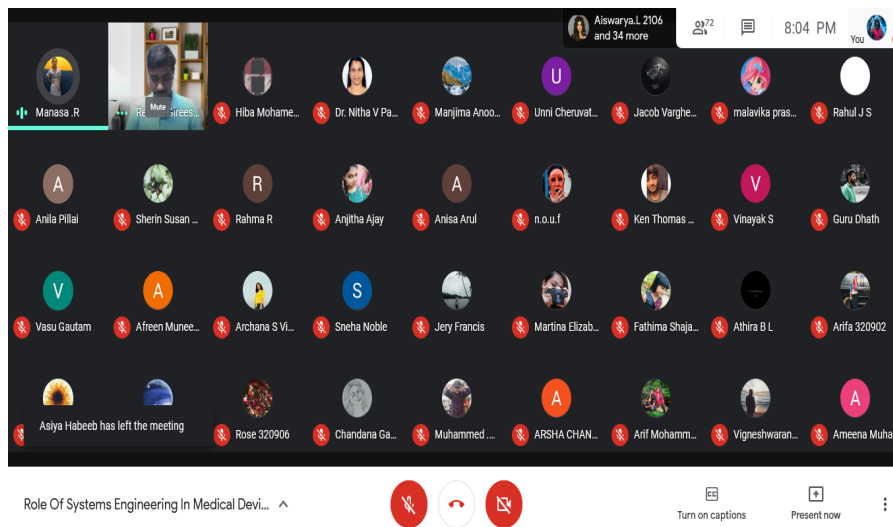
Aiswarya.L 2106 and 34 more

72

8:04 PM

You

Manasa .R

Mute

Re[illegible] Srees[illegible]

Hiba Mohame...

Dr. Nitha V Pa...

Manjima Anoo...

U

Unni Cheruvat...

Jacob Varghe...

malavika pras...

Rahul J S

A

Anila Pillai

Sherin Susan ...

R

Rahma R

Anjitha Ajay

A

Anisa Arul

n.o.u.f

Ken Thomas ...

V

Vinayak S

Guru Dhath

V

Vasu Gautam

A

Afreen Munee...

Archana S Vi...

S

Sneha Noble

Jery Francis

Martina Elizab...

Fathima Shaja...

Athira B L

Arifa 320902

Asiya Habeeb has left the meeting

Rose 320906

Chandana Ga...

Muhammed ...

A

ARSHA CHAN...

Arif Mohamm...

Vigneshwaran...

A

Ameena Muha

Role Of Systems Engineering In Medical Devi...

CC

Turn on captions

Present now